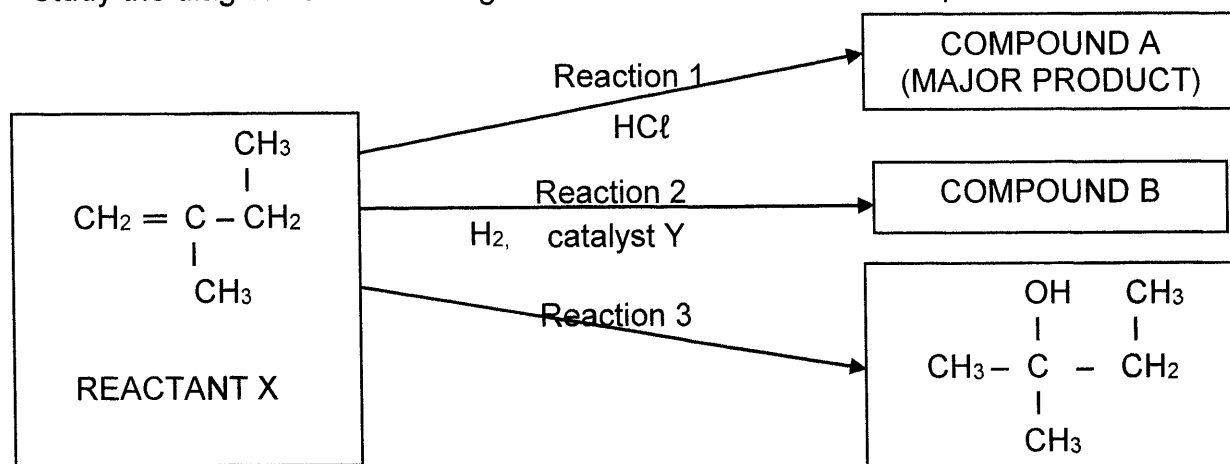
Study the diag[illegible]

REACTANT X

$CH_3$
|
$CH_2 = C - CH_2$
|
$CH_3$

Reaction 1
HCℓ

COMPOUND A (MAJOR PRODUCT)

Reaction 2
$H_2$, catalyst Y

COMPOUND B

Reaction 3

OH $CH_3$
| |
$CH_3 - C - CH_2$
|
$CH_3$